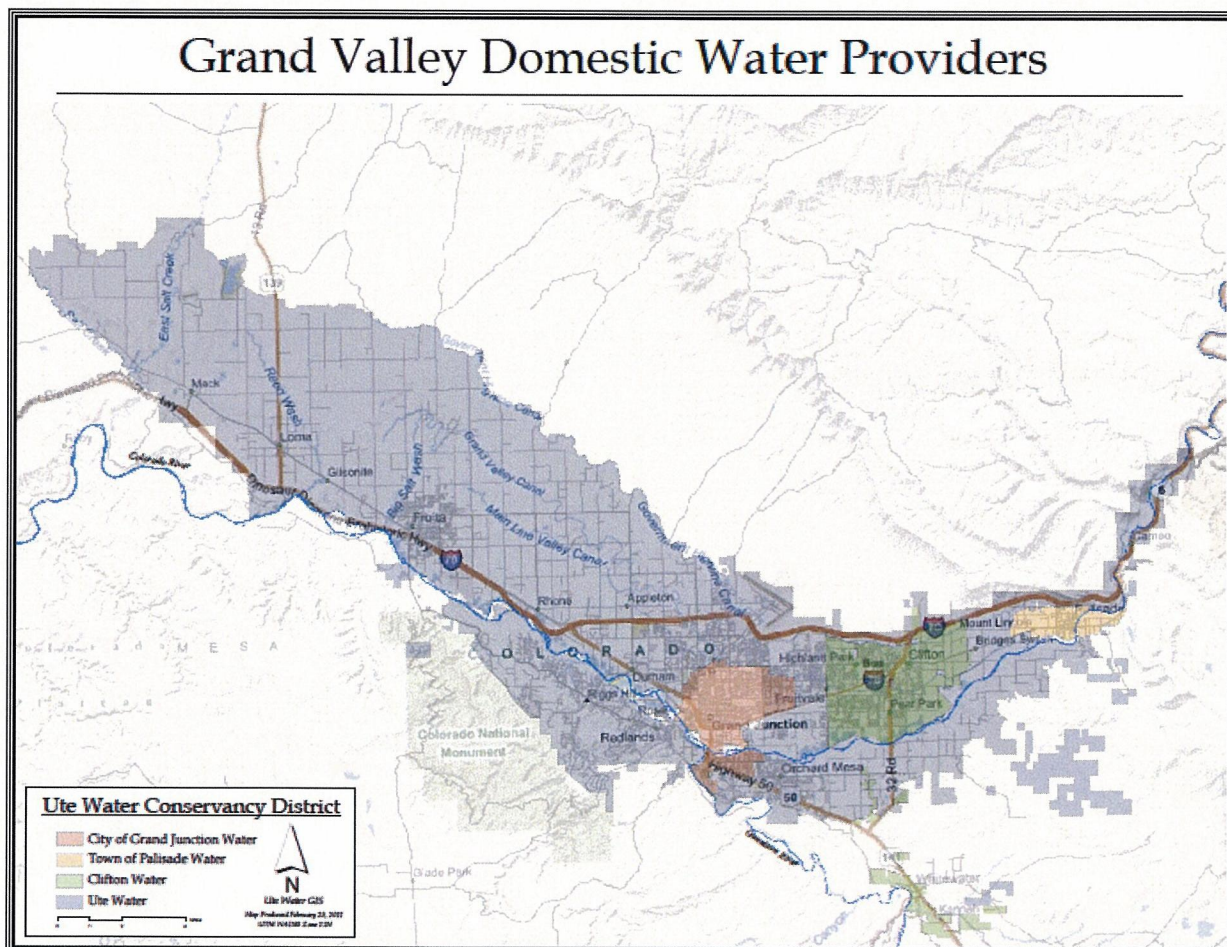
Grand Valley Domestic Water Providers

139

East Salt Creek

Mack

Reed Wash

Loma

Colorado River

Gilsonite

Big Salt Wash

Grand Valley Canal

Fruita

Main Line Valley Canal

Government Highline Canal

Rhone

Appleton

COLORADO

Mount Lincoln

Bridges Switch

Palisade

Cameo

Highland Park

Clifton

Fruitvale

Peach Park

Grand Junction

Redlands

Colorado National Monument

Orchard Mesa

32 Rd

50

Glade Park

Whitewater

MESA

Ute Water Conservancy District

City of Grand Junction Water

Town of Palisade Water

Clifton Water

Ute Water

N

Ute Water GIS

Map Produced February 23, 2011

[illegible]